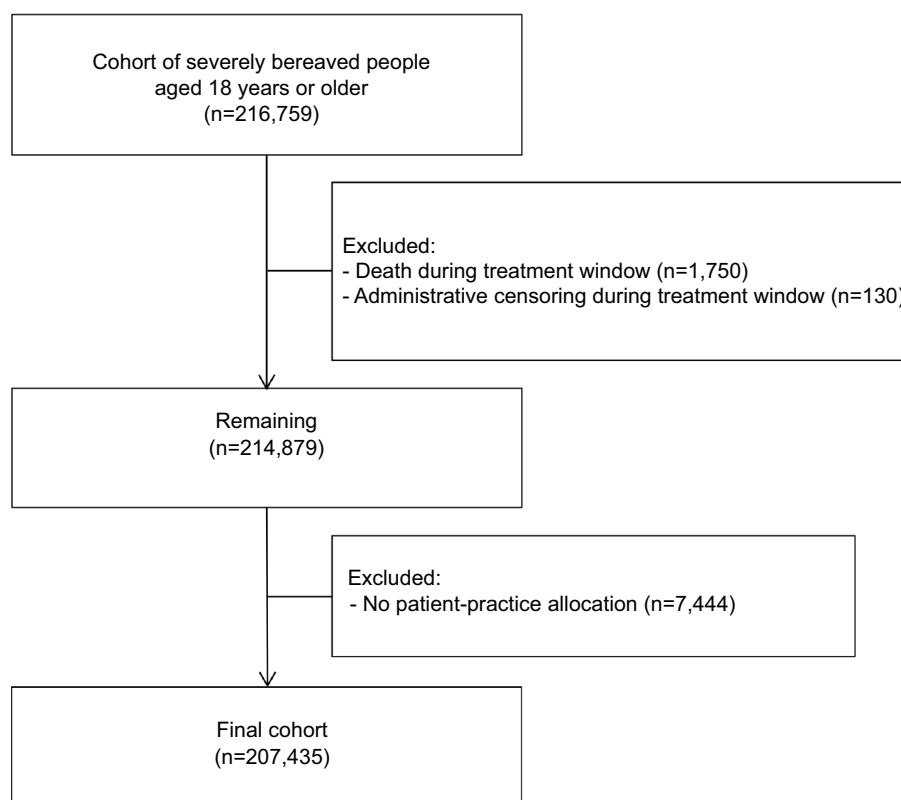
Cohort of severely bereaved people aged 18 years or older
(n=216,759)

Excluded:
- Death during treatment window (n=1,750)
- Administrative censoring during treatment window (n=130)

Remaining
(n=214,879)

Excluded:
- No patient-practice allocation (n=7,444)

Final cohort
(n=207,435)